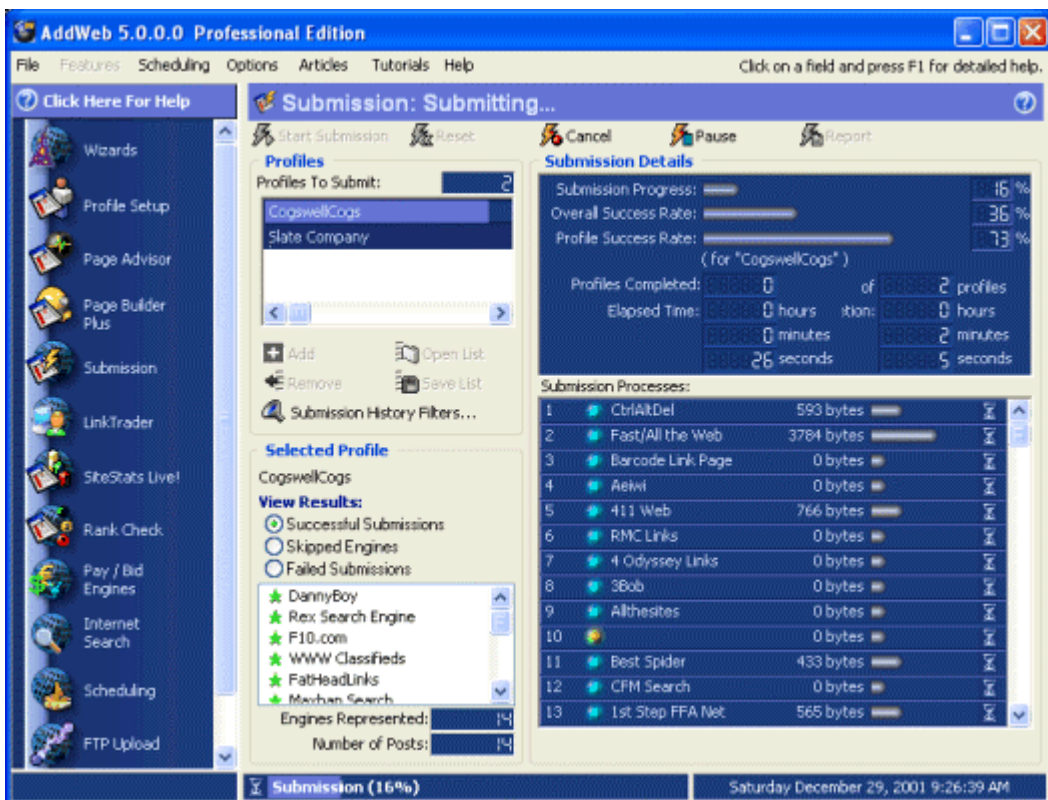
AddWeb 5.0.0.0 Professional Edition

File Features Scheduling Options Articles Tutorials Help

Click on a field and press F1 for detailed help.

Click Here For Help

Wizards
Profile Setup
Page Advisor
Page Builder Plus
Submission
LinkTrader
SiteStats Live!
Rank Check
Pay / Bid Engines
Internet Search
Scheduling
FTP Upload

Submission: Submitting...

Start Submission Reset Cancel Pause Report

Profiles
Profiles To Submit: 2
CogswellCogs
Slate Company

Add Open List
Remove Save List
Submission History Filters...

Selected Profile
CogswellCogs
View Results:
Successful Submissions
Skipped Engines
Failed Submissions

DannyBoy
Rex Search Engine
F10.com
WWW Classifieds
FatHeadLinks
Meyhan Search

Engines Represented: 14
Number of Posts: 14

Submission Details
Submission Progress: 16 %
Overall Success Rate: 36 %
Profile Success Rate: 73 %
( for "CogswellCogs" )
Profiles Completed: 0 of 2 profiles
Elapsed Time: 0 hours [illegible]tion: 0 hours
0 minutes 2 minutes
26 seconds 5 seconds

Submission Processes:
| | | |
|---|---|---|
| 1 | CtrlAltDel | 593 bytes |
| 2 | Fast/All the Web | 3784 bytes |
| 3 | Barcode Link Page | 0 bytes |
| 4 | Aeiwi | 0 bytes |
| 5 | 411 Web | 766 bytes |
| 6 | RMC Links | 0 bytes |
| 7 | 4 Odyssey Links | 0 bytes |
| 8 | 3Bob | 0 bytes |
| 9 | Allthesites | 0 bytes |
| 10 | | 0 bytes |
| 11 | Best Spider | 433 bytes |
| 12 | CFM Search | 0 bytes |
| 13 | 1st Step FFA Net | 565 bytes |

Submission (16%)
Saturday December 29, 2001 9:26:39 AM